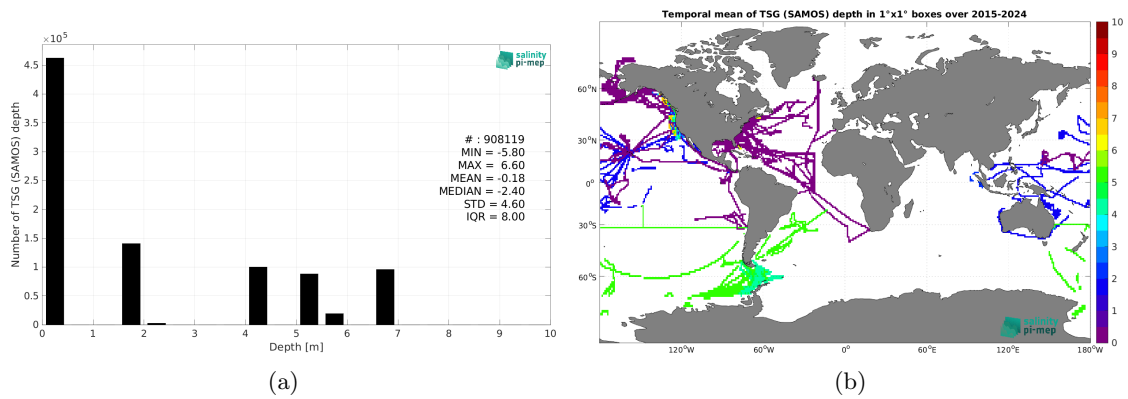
$\times 10^5$

salinity pi-mep

4.5
4
3.5
3
2.5
2
1.5
1
0.5
0

Number of TSG (SAMOS) depth

#: 908119
MIN = -5.80
MAX = 6.60
MEAN = -0.18
MEDIAN = -2.40
STD = 4.60
IQR = 8.00

0 1 2 3 4 5 6 7 8 9 10

Depth [m]

(a)

Temporal mean of TSG (SAMOS) depth in 1°x1° boxes over 2015-2024

60°N
30°N
0°
30°S
60°S

120°W 60°W 0° 60°E 120°E 180°W

salinity pi-mep

10
9
8
7
6
5
4
3
2
1
0

(b)